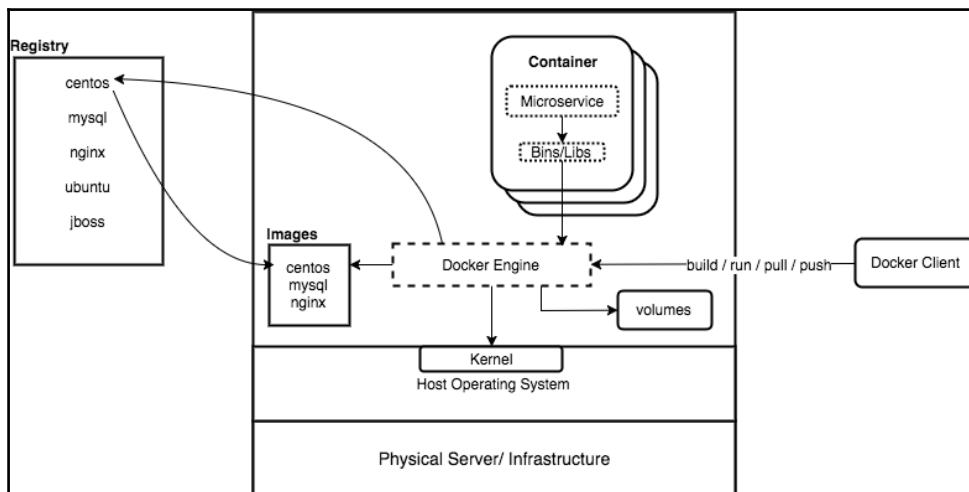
Registry
centos
mysql
nginx
ubuntu
jboss

Container
Microservice
Bins/Libs

Images
centos
mysql
nginx

Docker Engine

build / run / pull / push

Docker Client

volumes

Kernel
Host Operating System

Physical Server/ Infrastructure